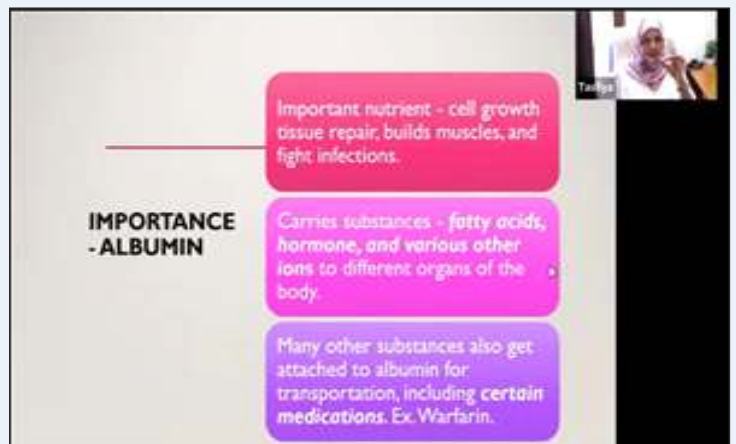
IMPORTANCE - ALBUMIN

Important nutrient - cell growth tissue repair, builds muscles, and fight infections.

Carries substances - ***fatty acids, hormone, and various other ions*** to different organs of the body.

Many other substances also get attached to albumin for transportation, including ***certain medications***. Ex. Warfarin.

Tasfiya